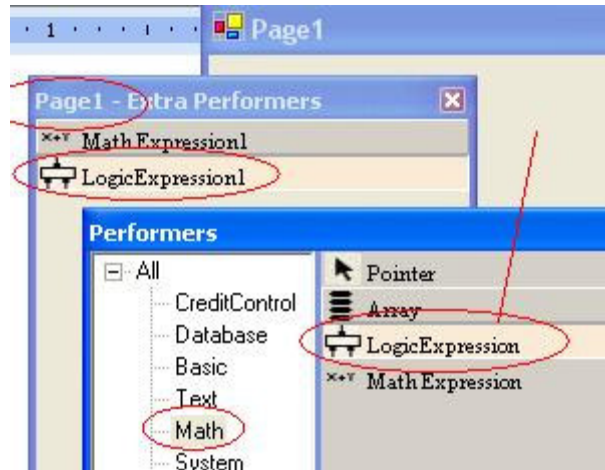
1 · · · · · · · 1 · · ·

Page1

Page1 - Extra Performers

MathExpression1

LogicExpression1

Performers

All

CreditControl

Database

Basic

Text

Math

System

Pointer

Array

LogicExpression

MathExpression